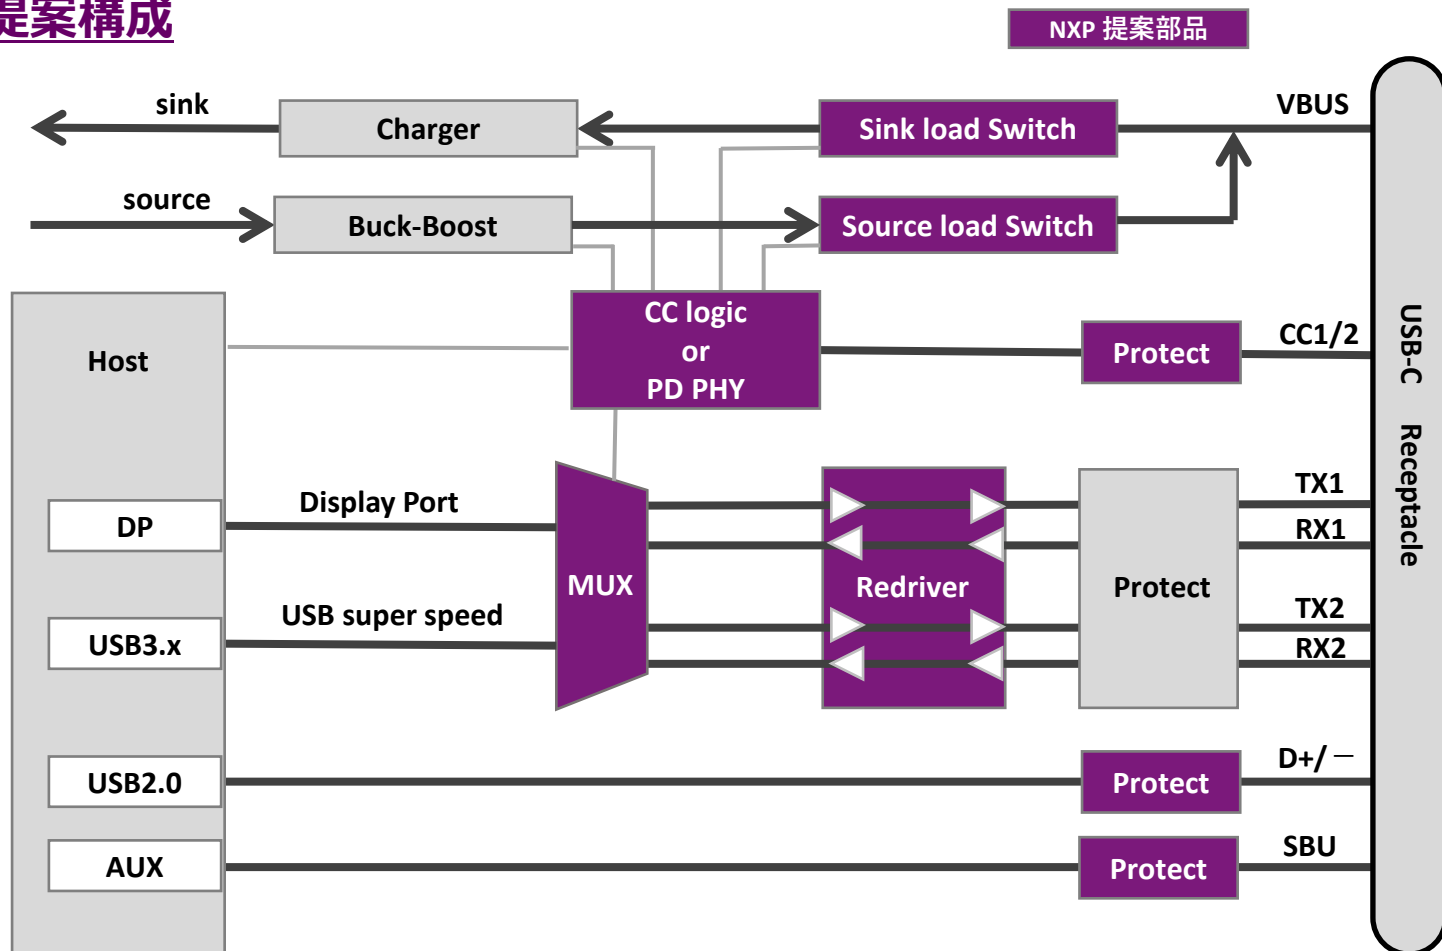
提案構成

NXP 提案部品

sink
Charger
Sink load Switch
VBUS
source
Buck-Boost
Source load Switch
Host
CC logic
or
PD PHY
Protect
CC1/2
USB-C Receptacle
DP
Display Port
MUX
Redriver
Protect
TX1
RX1
TX2
RX2
USB3.x
USB super speed
USB2.0
Protect
D+/－
AUX
Protect
SBU